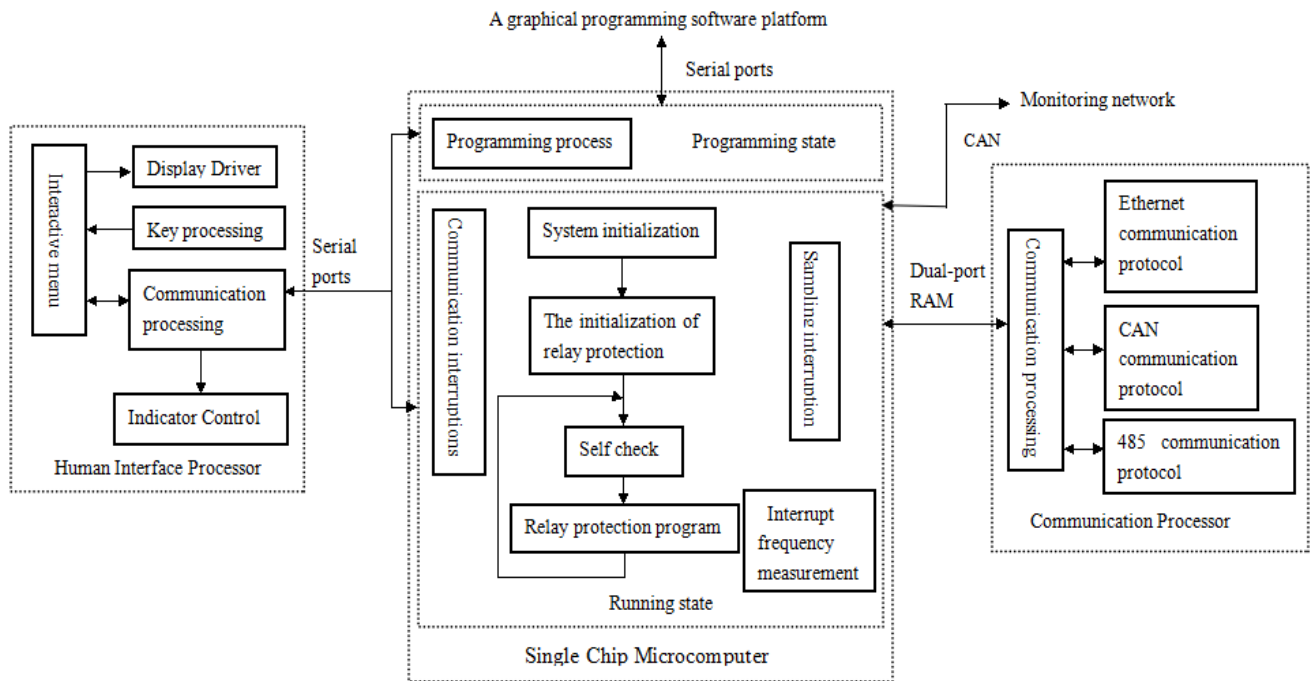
A graphical programming software platform

Serial ports

Monitoring network

CAN

Interactive menu

Display Driver

Key processing

Communication processing

Indicator Control

Human Interface Processor

Serial ports

Programming process

Programming state

Communication interruptions

System initialization

The initialization of relay protection

Self check

Relay protection program

Sampling interruption

Interrupt frequency measurement

Running state

Single Chip Microcomputer

Dual-port RAM

Communication processing

Ethernet communication protocol

CAN communication protocol

485 communication protocol

Communication Processor